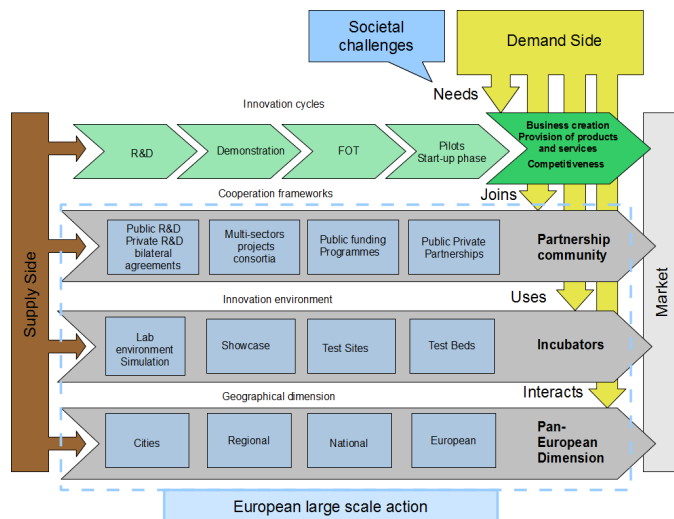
Societal challenges

Demand Side

Needs

Innovation cycles

Supply Side

R&D

Demonstration

FOT

Pilots
Start-up phase

Business creation
Provision of products and services
Competitiveness

Market

Cooperation frameworks

Joins

Public R&D
Private R&D
bilateral agreements

Multi-sectors projects consortia

Public funding Programmes

Public Private Partnerships

Partnership community

Innovation environment

Uses

Lab environment Simulation

Showcase

Test Sites

Test Beds

Incubators

Geographical dimension

Interacts

Cities

Regional

National

European

Pan-European Dimension

European large scale action